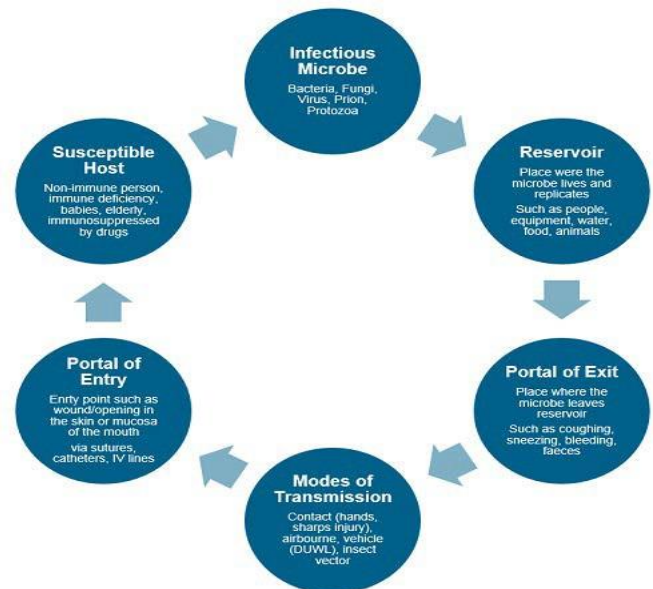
Infectious Microbe
Bacteria, Fungi, Virus, Prion, Protozoa

Reservoir
Place were the microbe lives and replicates
Such as people, equipment, water, food, animals

Portal of Exit
Place where the microbe leaves reservoir
Such as coughing, sneezing, bleeding, faeces

Modes of Transmission
Contact (hands, sharps injury), airbourne, vehicle (DUWL), insect vector

Portal of Entry
Enrty point such as wound/opening in the skin or mucosa of the mouth
via sutures, catheters, IV lines

Susceptible Host
Non-immune person, immune deficiency, babies, elderly, immunosuppressed by drugs